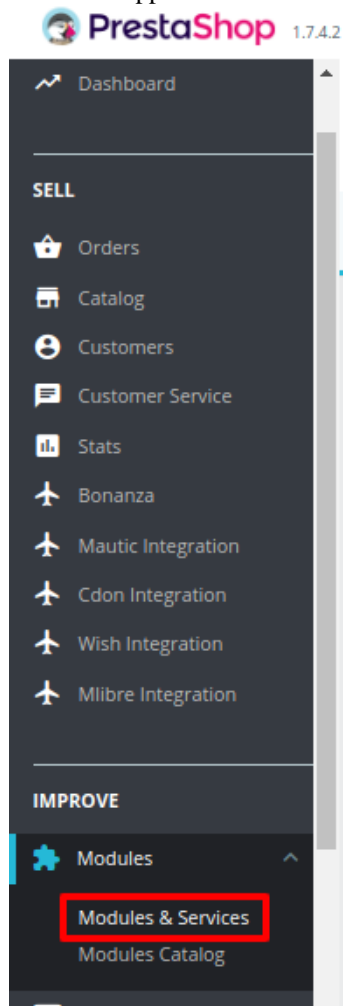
PrestaShop 1.7.4.2

Dashboard

SELL

Orders

Catalog

Customers

Customer Service

Stats

Bonanza

Mautic Integration

Cdon Integration

Wish Integration

Mlibre Integration

IMPROVE

Modules

Modules & Services

Modules Catalog